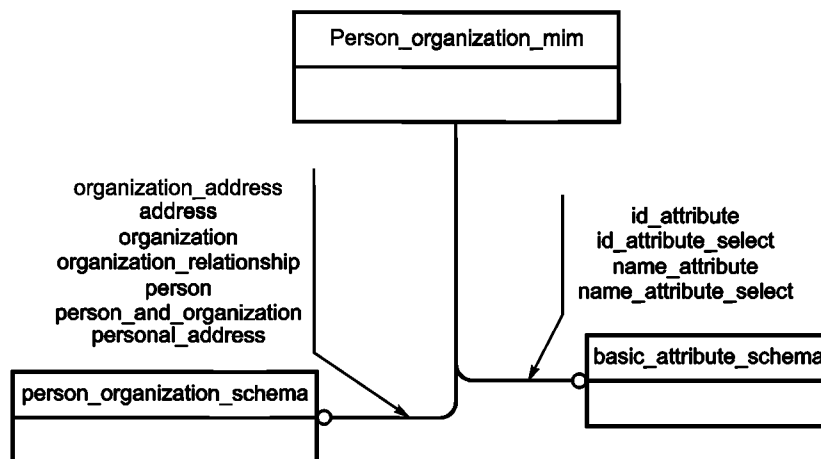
Person_organization_mim

organization_address
address
organization
organization_relationship
person
person_and_organization
personal_address

id_attribute
id_attribute_select
name_attribute
name_attribute_select

person_organization_schema

basic_attribute_schema